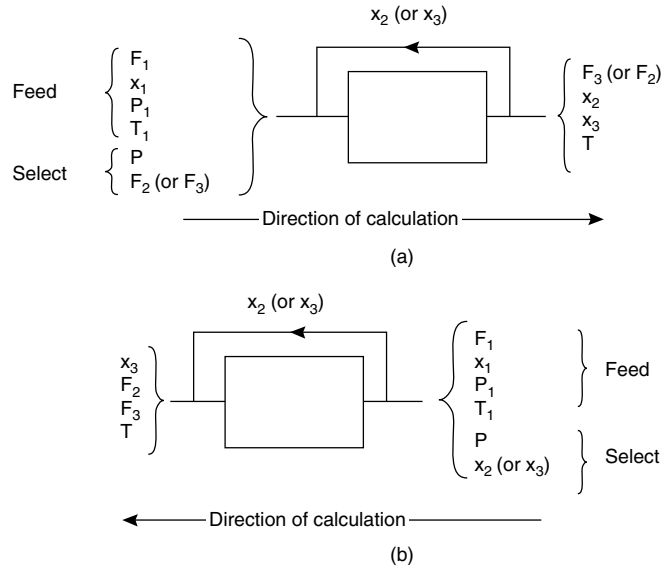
$x_2$ (or $x_3$)

Feed $F_1$ $x_1$ $P_1$ $T_1$

Select $P$ $F_2$ (or $F_3$)

$F_3$ (or $F_2$) $x_2$ $x_3$ $T$

Direction of calculation

(a)

$x_2$ (or $x_3$)

$x_3$ $F_2$ $F_3$ $T$

$F_1$ $x_1$ $P_1$ $T_1$ Feed

$P$ $x_2$ (or $x_3$) Select

Direction of calculation

(b)